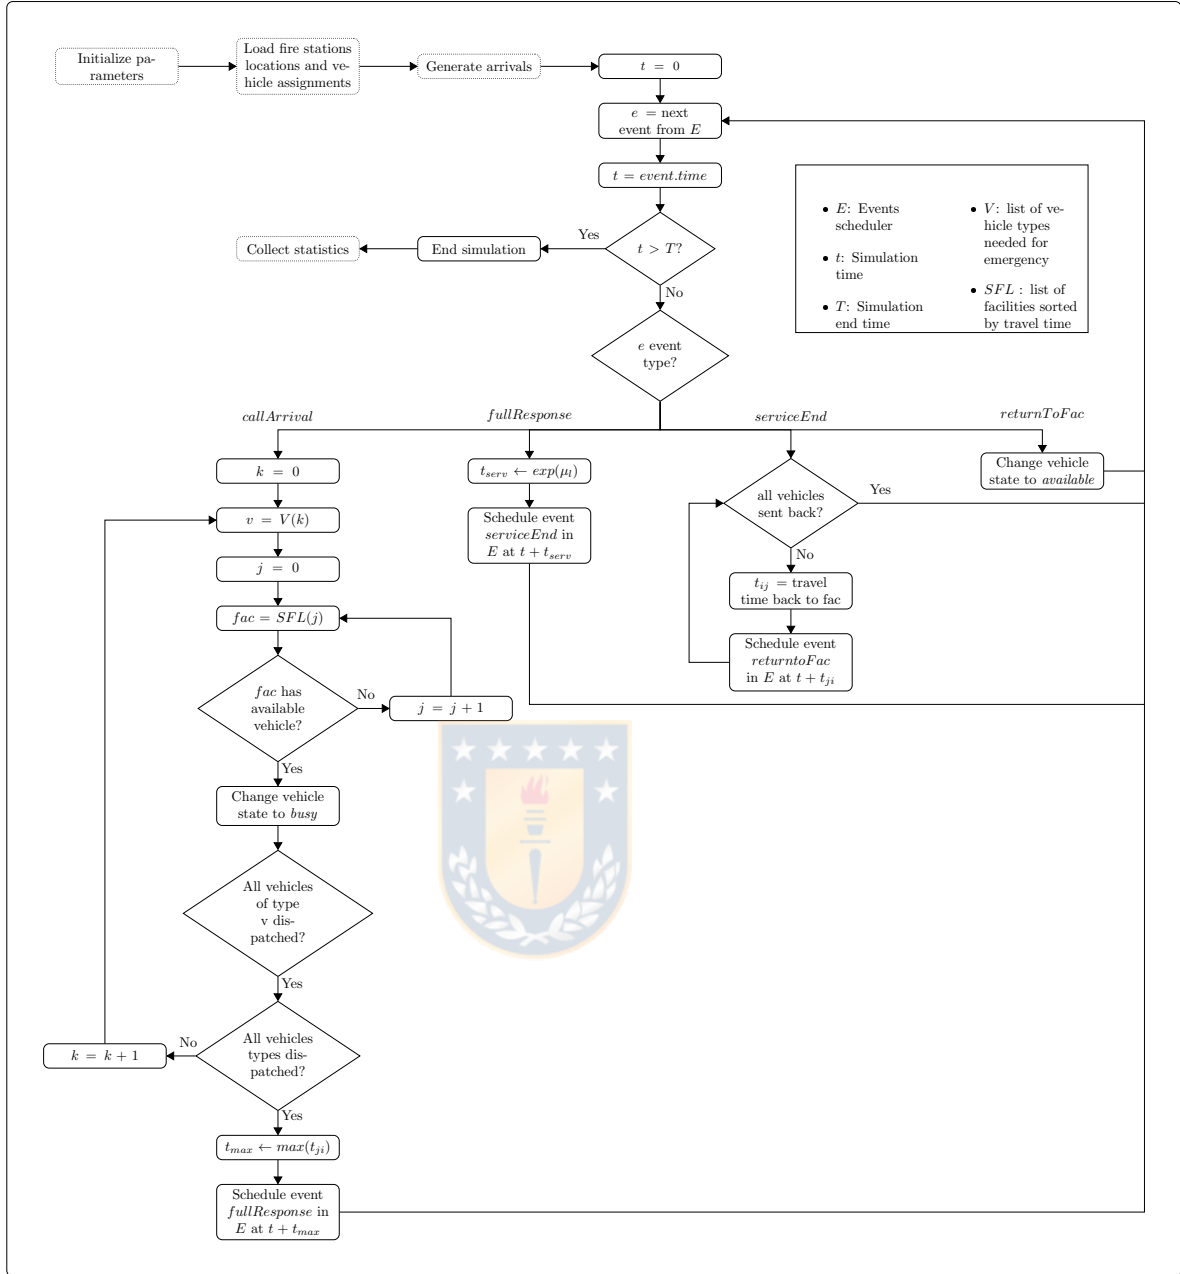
Initialize parameters

Load fire stations locations and vehicle assignments

Generate arrivals

$t = 0$

$e$ = next event from $E$

$t = event.time$

- $E$: Events scheduler
- $t$: Simulation time
- $T$: Simulation end time
- $V$: list of vehicle types needed for emergency
- $SFL$ : list of facilities sorted by travel time

Collect statistics

End simulation

Yes

$t > T$?

No

$e$ event type?

$callArrival$

$fullResponse$

$serviceEnd$

$returnToFac$

$k = 0$

$t_{serv} \leftarrow exp(\mu_l)$

all vehicles sent back?

Yes

Change vehicle state to $available$

$v = V(k)$

Schedule event $serviceEnd$ in $E$ at $t + t_{serv}$

No

$t_{ij}$ = travel time back to fac

$j = 0$

$fac = SFL(j)$

Schedule event $returntoFac$ in $E$ at $t + t_{ji}$

$fac$ has available vehicle?

No

$j = j + 1$

Yes

Change vehicle state to $busy$

All vehicles of type v dispatched?

Yes

$k = k + 1$

No

All vehicles types dispatched?

Yes

$t_{max} \leftarrow max(t_{ji})$

Schedule event $fullResponse$ in $E$ at $t + t_{max}$